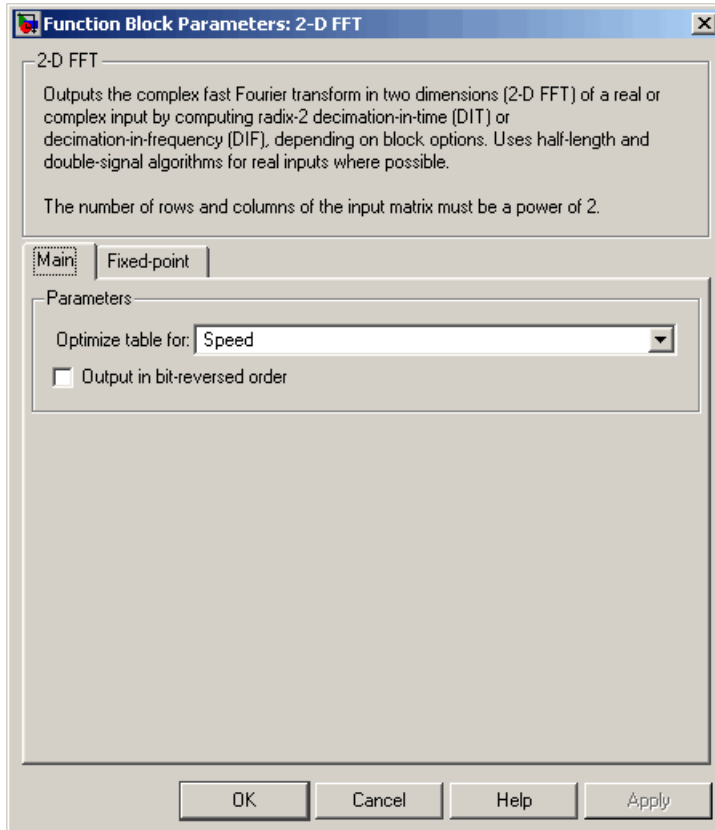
Function Block Parameters: 2-D FFT

2-D FFT

Outputs the complex fast Fourier transform in two dimensions (2-D FFT) of a real or complex input by computing radix-2 decimation-in-time (DIT) or decimation-in-frequency (DIF), depending on block options. Uses half-length and double-signal algorithms for real inputs where possible.

The number of rows and columns of the input matrix must be a power of 2.

Main | Fixed-point

Parameters

Optimize table for: Speed

Output in bit-reversed order

OK | Cancel | Help | Apply